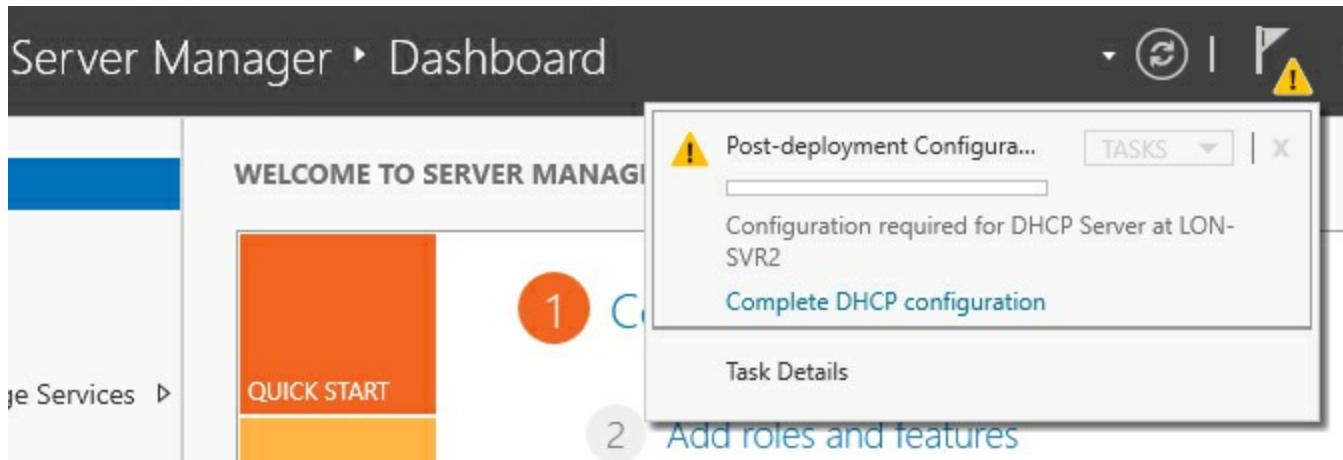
Server Manager ▸ Dashboard

WELCOME TO SERVER MANAG

QUICK START

1 C

2 Add roles and features

ge Services ▷

Post-deployment Configura...

TASKS

X

Configuration required for DHCP Server at LON-SVR2

Complete DHCP configuration

Task Details